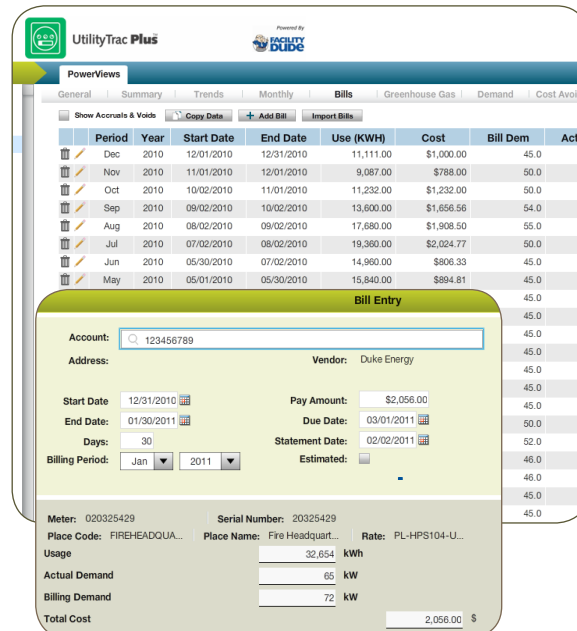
UtilityTrac Plus

Powered By FACILITY DUDE

PowerViews

General | Summary | Trends | Monthly | Bills | Greenhouse Gas | Demand | Cost Avoi

Show Accruals & Voids   Copy Data   + Add Bill   Import Bills

| Period | Year | Start Date | End Date | Use (KWH) | Cost | Bill Dem | Ac |
|---|---|---|---|---|---|---|---|
| Dec | 2010 | 12/01/2010 | 12/31/2010 | 11,111.00 | $1,000.00 | 45.0 | |
| Nov | 2010 | 11/01/2010 | 12/01/2010 | 9,087.00 | $788.00 | 50.0 | |
| Oct | 2010 | 10/02/2010 | 11/01/2010 | 11,232.00 | $1,232.00 | 50.0 | |
| Sep | 2010 | 09/02/2010 | 10/02/2010 | 13,600.00 | $1,656.56 | 54.0 | |
| Aug | 2010 | 08/02/2010 | 09/02/2010 | 17,680.00 | $1,908.50 | 55.0 | |
| Jul | 2010 | 07/02/2010 | 08/02/2010 | 19,360.00 | $2,024.77 | 50.0 | |
| Jun | 2010 | 05/30/2010 | 07/02/2010 | 14,960.00 | $806.33 | 45.0 | |
| May | 2010 | 05/01/2010 | 05/30/2010 | 15,840.00 | $894.81 | 45.0 | |
| | | | | | | 45.0 | |
| | | | | | | 45.0 | |
| | | | | | | 45.0 | |
| | | | | | | 45.0 | |
| | | | | | | 45.0 | |
| | | | | | | 45.0 | |
| | | | | | | 45.0 | |
| | | | | | | 50.0 | |
| | | | | | | 52.0 | |
| | | | | | | 46.0 | |
| | | | | | | 46.0 | |
| | | | | | | 45.0 | |
| | | | | | | 45.0 | |

Bill Entry

Account: 123456789
Address:
Vendor: Duke Energy

Start Date 12/31/2010
End Date: 01/30/2011
Days: 30
Billing Period: Jan 2011
Pay Amount: $2,056.00
Due Date: 03/01/2011
Statement Date: 02/02/2011
Estimated:

Meter: 020325429   Serial Number: 20325429
Place Code: FIREHEADQUA...   Place Name: Fire Headquart...   Rate: PL-HPS104-U...
Usage 32,654 kWh
Actual Demand 65 kW
Billing Demand 72 kW
Total Cost 2,056.00 $